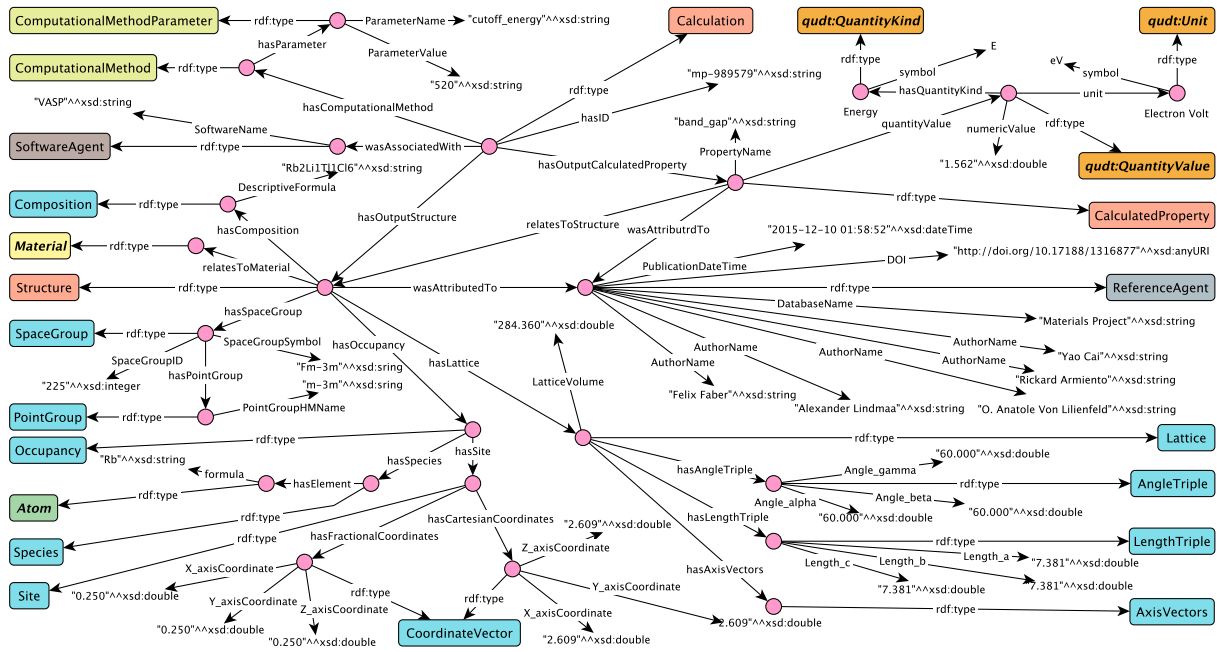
ComputationalMethodParameter
rdf:type
ParameterName
"cutoff_energy"^^xsd:string
hasParameter
ParameterValue
"520"^^xsd:string
ComputationalMethod
rdf:type
hasComputationalMethod
"VASP"^^xsd:string
SoftwareName
SoftwareAgent
rdf:type
wasAssociatedWith
"Rb2Li1Tl1Cl6"^^xsd:string
DescriptiveFormula
Composition
rdf:type
hasComposition
Material
rdf:type
relatesToMaterial
Structure
rdf:type
hasSpaceGroup
SpaceGroup
rdf:type
SpaceGroupSymbol
SpaceGroupID
hasPointGroup
"Fm-3m"^^xsd:sring
"225"^^xsd:integer
"m-3m"^^xsd:sring
PointGroupHMName
PointGroup
rdf:type
Occupancy
rdf:type
hasOccupancy
"Rb"^^xsd:string
hasSpecies
formula
hasSite
Atom
rdf:type
hasElement
rdf:type
Species
rdf:type
hasFractionalCoordinates
hasCartesianCoordinates
Site
X_axisCoordinate
"0.250"^^xsd:double
rdf:type
Y_axisCoordinate
Z_axisCoordinate
"0.250"^^xsd:double
"0.250"^^xsd:double
CoordinateVector
rdf:type
"2.609"^^xsd:double
Z_axisCoordinate
Y_axisCoordinate
X_axisCoordinate
"2.609"^^xsd:double
"2.609"^^xsd:double
Calculation
rdf:type
"mp-989579"^^xsd:string
hasID
hasOutputStructure
hasOutputCalculatedProperty
"band_gap"^^xsd:string
PropertyName
relatesToStructure
wasAttributrdTo
qudt:QuantityKind
rdf:type
symbol
E
Energy
hasQuantityKind
unit
quantityValue
numericValue
rdf:type
"1.562"^^xsd:double
qudt:QuantityValue
qudt:Unit
eV
symbol
rdf:type
Electron Volt
CalculatedProperty
rdf:type
"2015-12-10 01:58:52"^^xsd:dateTime
PublicationDateTime
DOI
"http://doi.org/10.17188/1316877"^^xsd:anyURI
wasAttributedTo
rdf:type
ReferenceAgent
DatabaseName
"Materials Project"^^xsd:string
"284.360"^^xsd:double
AuthorName
AuthorName
AuthorName
AuthorName
AuthorName
"Yao Cai"^^xsd:string
"Rickard Armiento"^^xsd:string
"Felix Faber"^^xsd:string
"Alexander Lindmaa"^^xsd:string
"O. Anatole Von Lilienfeld"^^xsd:string
hasLattice
LatticeVolume
rdf:type
Lattice
hasAngleTriple
"60.000"^^xsd:double
Angle_gamma
rdf:type
AngleTriple
Angle_alpha
Angle_beta
"60.000"^^xsd:double
"60.000"^^xsd:double
hasLengthTriple
rdf:type
LengthTriple
Length_a
Length_c
Length_b
"7.381"^^xsd:double
"7.381"^^xsd:double
"7.381"^^xsd:double
hasAxisVectors
rdf:type
AxisVectors